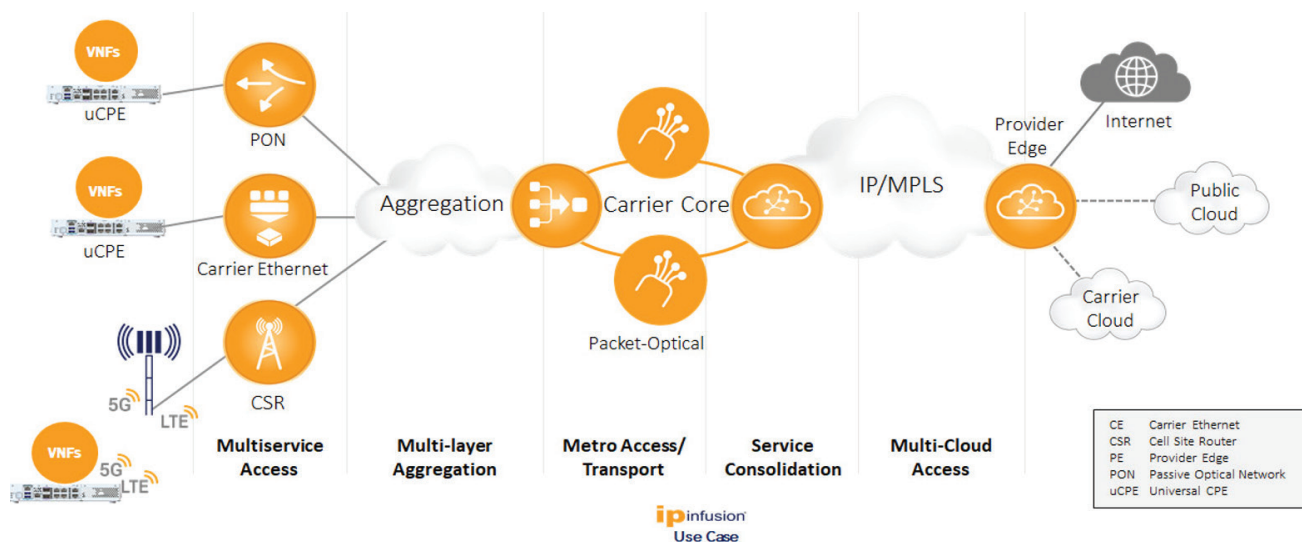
VNFs
uCPE
PON

VNFs
uCPE
Carrier Ethernet

5G
LTE
CSR

VNFs
5G
LTE

Aggregation
Carrier Core
Packet-Optical
IP/MPLS
Provider Edge
Internet
Public Cloud
Carrier Cloud

Multiservice Access
Multi-layer Aggregation
Metro Access/ Transport
Service Consolidation
Multi-Cloud Access

| | |
|---|---|
| CE | Carrier Ethernet |
| CSR | Cell Site Router |
| PE | Provider Edge |
| PON | Passive Optical Network |
| uCPE | Universal CPE |

ip infusion
Use Case